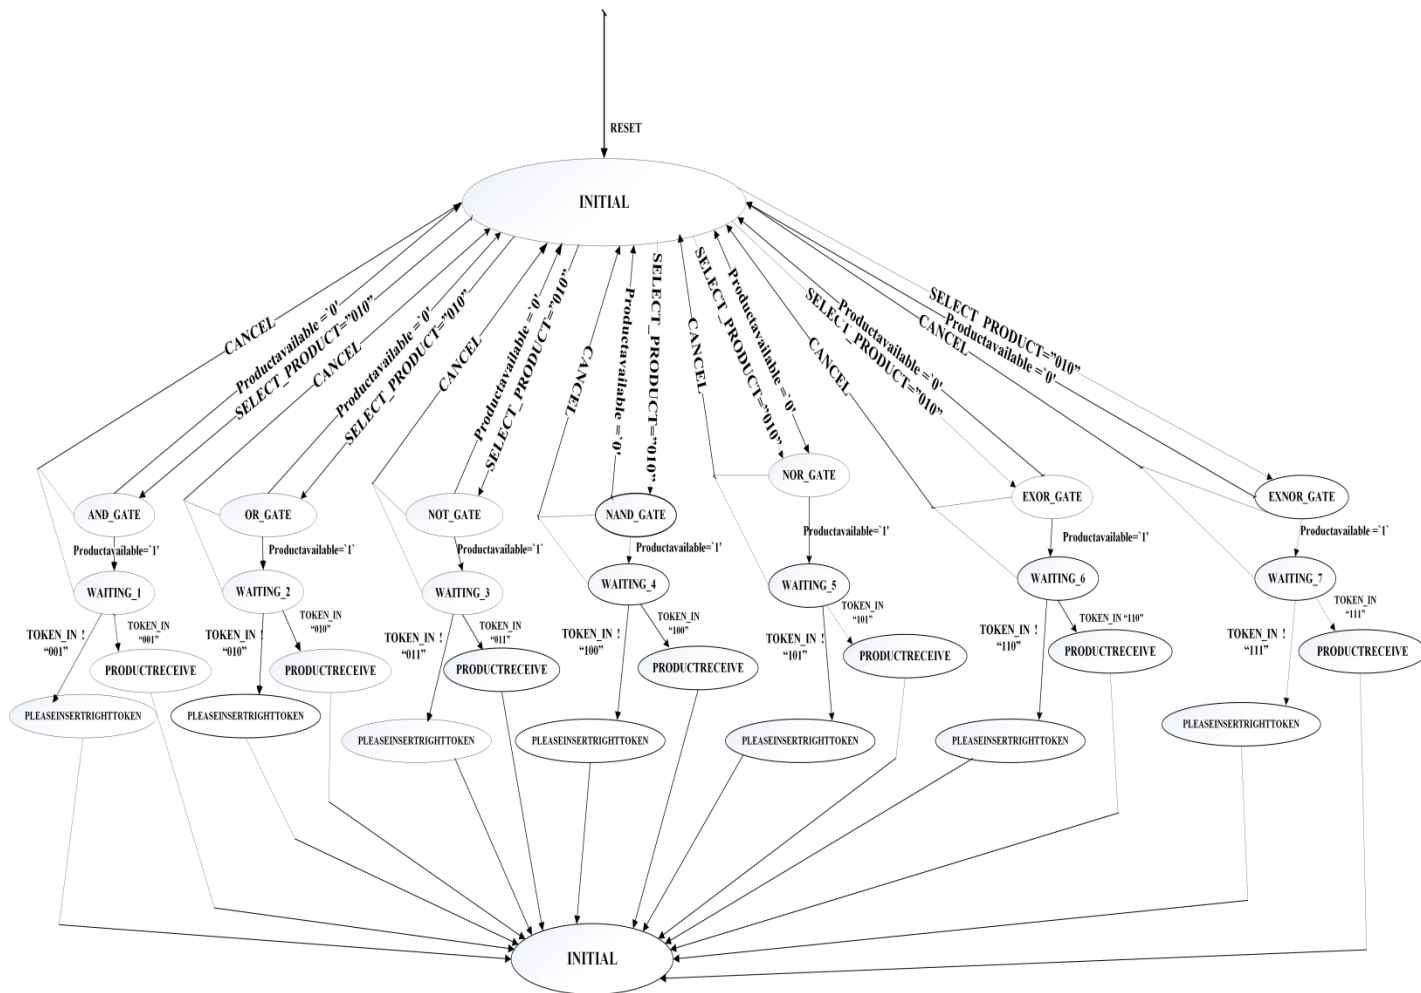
RESET

INITIAL

CANCEL
Productavailable = '0'
SELECT_PRODUCT="010"
CANCEL
Productavailable = '0'
SELECT_PRODUCT="010"
CANCEL
Productavailable = '0'
SELECT_PRODUCT="010"
CANCEL
Productavailable = '0'
SELECT_PRODUCT="010"
CANCEL
SELECT_PRODUCT="010"
Productavailable = '0'
CANCEL
Productavailable = '0'
SELECT_PRODUCT="010"
SELECT_PRODUCT="010"
Productavailable = '0'
CANCEL

AND_GATE
Productavailable='1'
WAITING_1
TOKEN_IN ! "001"
TOKEN_IN "001"
PRODUCTRECEIVE
PLEASEINSERTRIGHTTOKEN

OR_GATE
Productavailable='1'
WAITING_2
TOKEN_IN ! "010"
TOKEN_IN "010"
PRODUCTRECEIVE
PLEASEINSERTRIGHTTOKEN

NOT_GATE
Productavailable='1'
WAITING_3
TOKEN_IN ! "011"
TOKEN_IN "011"
PRODUCTRECEIVE
PLEASEINSERTRIGHTTOKEN

NAND_GATE
Productavailable='1'
WAITING_4
TOKEN_IN ! "100"
TOKEN_IN "100"
PRODUCTRECEIVE
PLEASEINSERTRIGHTTOKEN

NOR_GATE
Productavailable='1'
WAITING_5
TOKEN_IN ! "101"
TOKEN_IN "101"
PRODUCTRECEIVE
PLEASEINSERTRIGHTTOKEN

EXOR_GATE
Productavailable='1'
WAITING_6
TOKEN_IN ! "110"
TOKEN_IN "110"
PRODUCTRECEIVE
PLEASEINSERTRIGHTTOKEN

EXNOR_GATE
Productavailable='1'
WAITING_7
TOKEN_IN ! "111"
TOKEN_IN "111"
PRODUCTRECEIVE
PLEASEINSERTRIGHTTOKEN

INITIAL